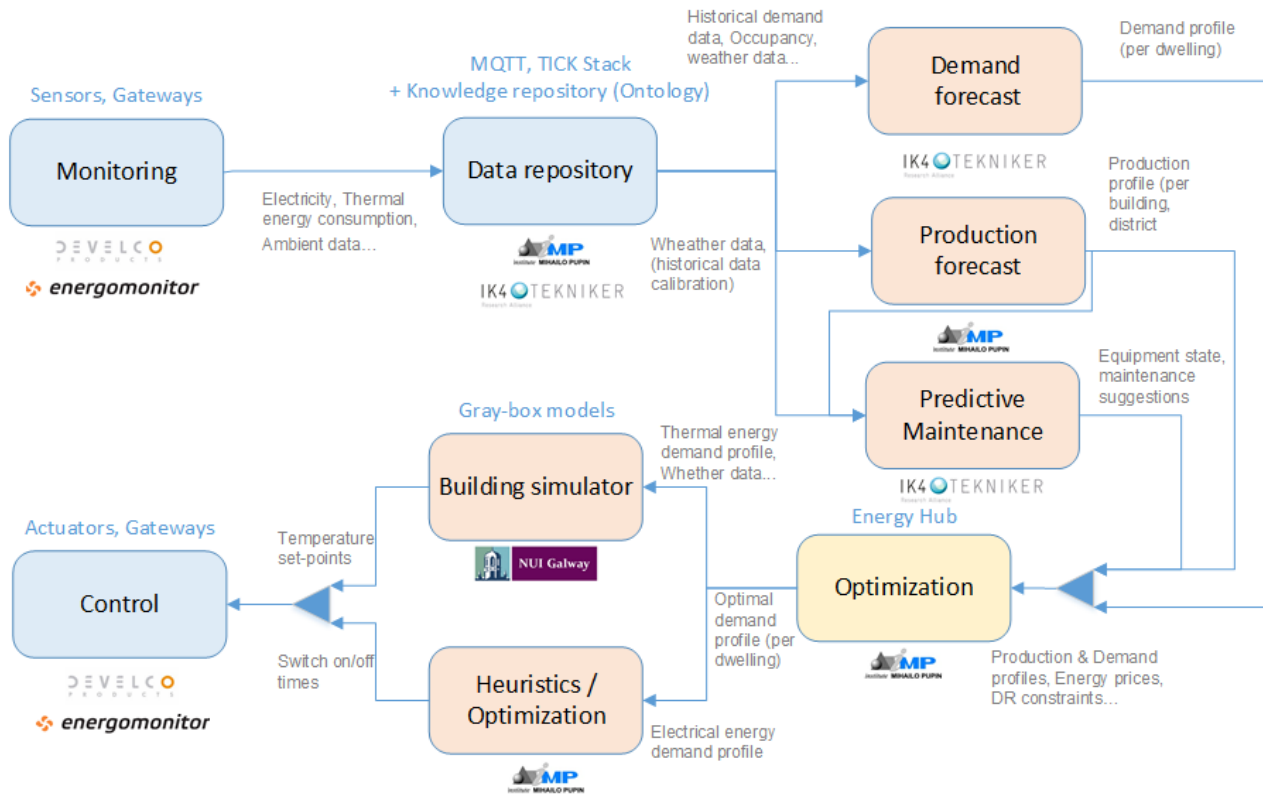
Sensors, Gateways

Monitoring

DEVELCO PRODUCTS

energomonitor

Electricity, Thermal energy consumption, Ambient data...

MQTT, TICK Stack + Knowledge repository (Ontology)

Data repository

IMP Institute MIHAILO PUPIN

IK4 TEKNIKER Research Alliance

Historical demand data, Occupancy, weather data...

Wheather data, (historical data calibration)

Demand forecast

IK4 TEKNIKER Research Alliance

Demand profile (per dwelling)

Production forecast

Production profile (per building, district

IMP Institute MIHAILO PUPIN

Predictive Maintenance

Equipment state, maintenance suggestions

IK4 TEKNIKER Research Alliance

Gray-box models

Building simulator

NUI Galway

Thermal energy demand profile, Whether data...

Actuators, Gateways

Control

DEVELCO PRODUCTS

energomonitor

Temperature set-points

Switch on/off times

Heuristics / Optimization

IMP Institute MIHAILO PUPIN

Electrical energy demand profile

Optimal demand profile (per dwelling)

Energy Hub

Optimization

IMP Institute MIHAILO PUPIN

Production & Demand profiles, Energy prices, DR constraints...